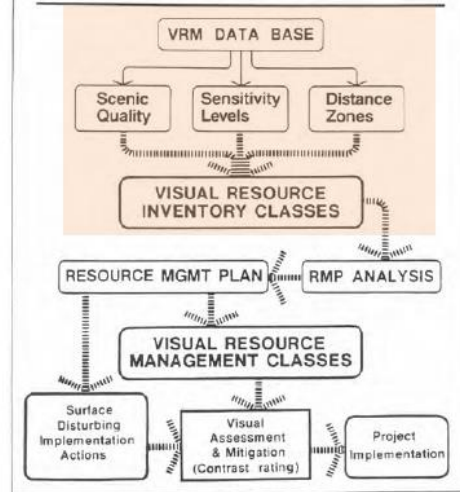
VRM DATA BASE

Scenic Quality

Sensitivity Levels

Distance Zones

VISUAL RESOURCE INVENTORY CLASSES

RESOURCE MGMT PLAN

RMP ANALYSIS

VISUAL RESOURCE MANAGEMENT CLASSES

Surface Disturbing Implementation Actions

Visual Assessment & Mitigation (Contrast rating)

Project Implementation